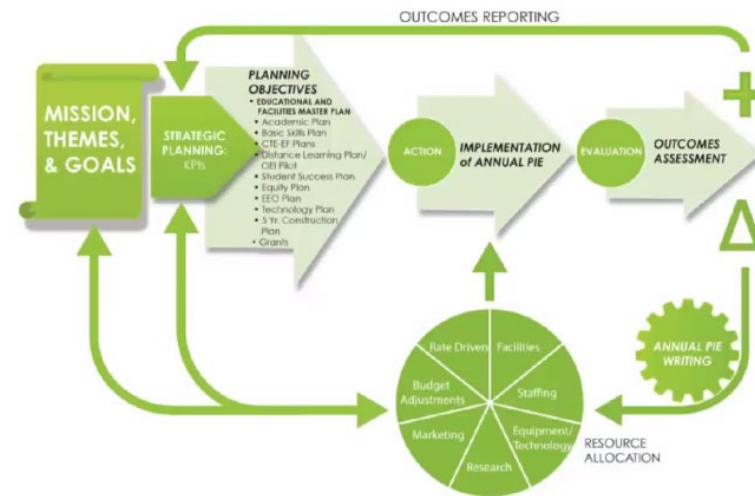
OUTCOMES REPORTING

MISSION, THEMES, & GOALS

STRATEGIC PLANNING: KPIs

PLANNING OBJECTIVES
• EDUCATIONAL AND FACILITIES MASTER PLAN
• Academic Plan
• Basic Skills Plan
• CTE-EF Plans
• Distance Learning Plan/ OEI Pilot
• Student Success Plan
• Equity Plan
• EEO Plan
• Technology Plan
• 5 Yr. Construction Plan
• Grants

ACTION

IMPLEMENTATION of ANNUAL PIE

EVALUATION

OUTCOMES ASSESSMENT

+

Δ

ANNUAL PIE WRITING

Rate Driven
Facilities
Budget Adjustments
Staffing
Marketing
Equipment/ Technology
Research

RESOURCE ALLOCATION